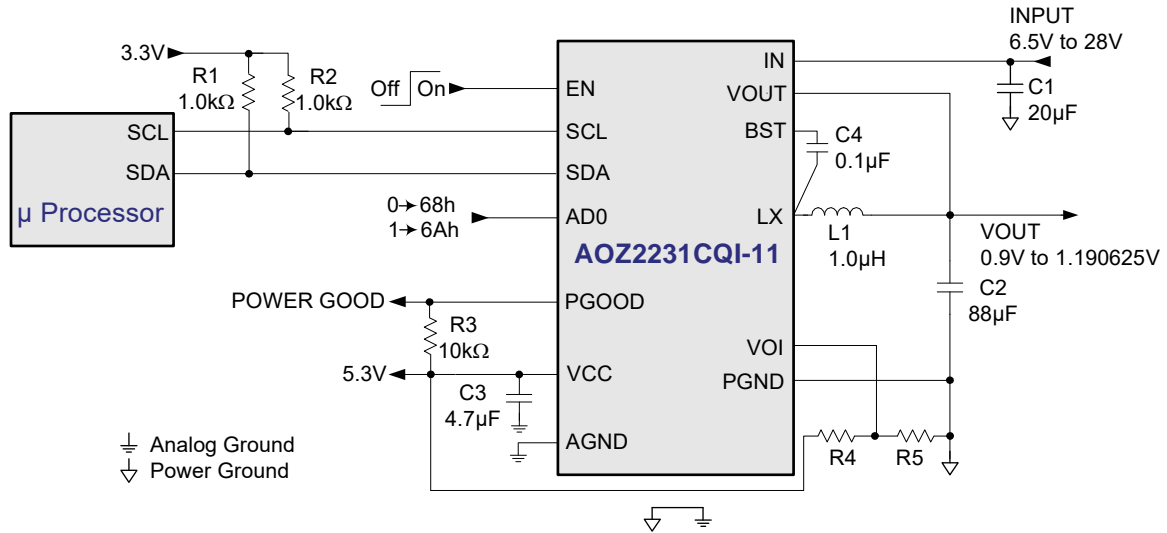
3.3V
R1
1.0kΩ
R2
1.0kΩ
Off On
EN
IN
VOUT
INPUT
6.5V to 28V
C1
20µF
SCL
SCL
SDA
SDA
BST
C4
0.1µF
µ Processor
0→68h
1→6Ah
AD0
LX
L1
1.0µH
VOUT
0.9V to 1.190625V
AOZ2231CQI-11
POWER GOOD
PGOOD
C2
88µF
R3
10kΩ
VOI
5.3V
VCC
PGND
C3
4.7µF
AGND
R4
R5
Analog Ground
Power Ground